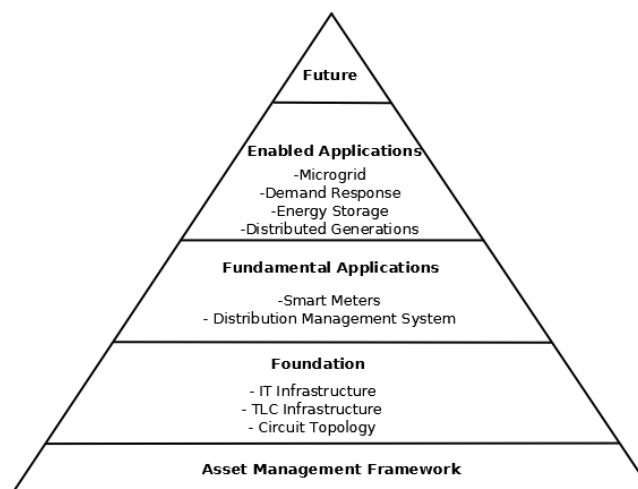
Future

Enabled Applications
-Microgrid
-Demand Response
-Energy Storage
-Distributed Generations

Fundamental Applications
-Smart Meters
- Distribution Management System

Foundation
- IT Infrastructure
- TLC Infrastructure
- Circuit Topology

Asset Management Framework